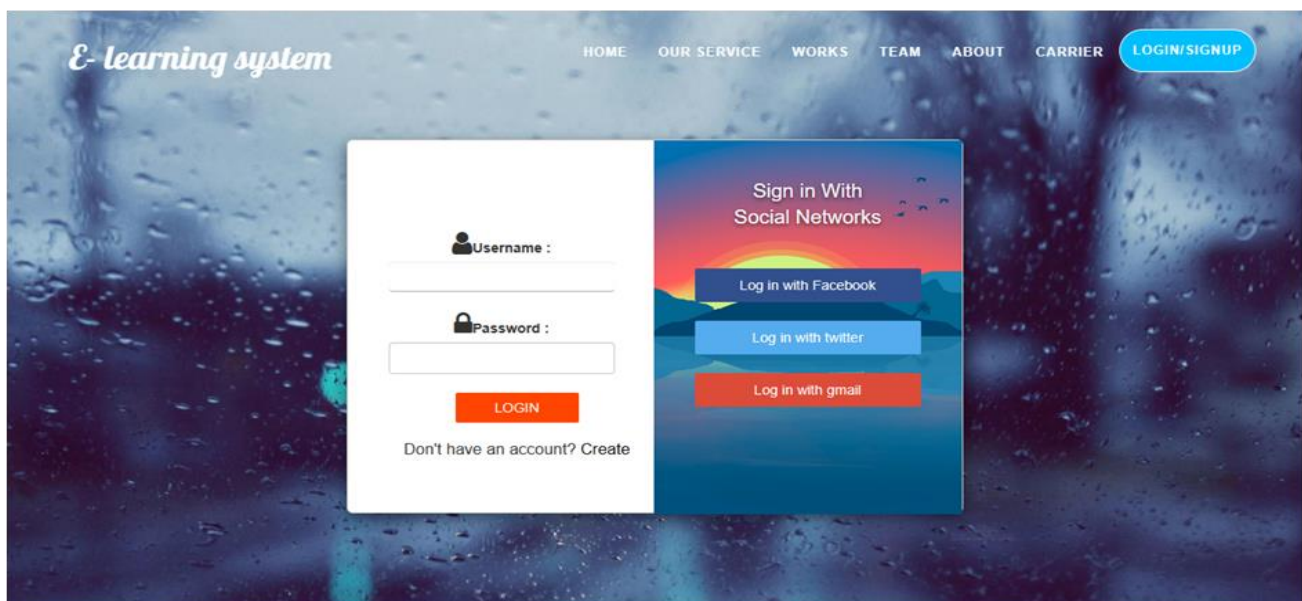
E- learning system

HOME OUR SERVICE WORKS TEAM ABOUT CARRIER LOGIN/SIGNUP

Username :

Password :

LOGIN

Don't have an account? Create

Sign in With Social Networks

Log in with Facebook

Log in with twitter

Log in with gmail